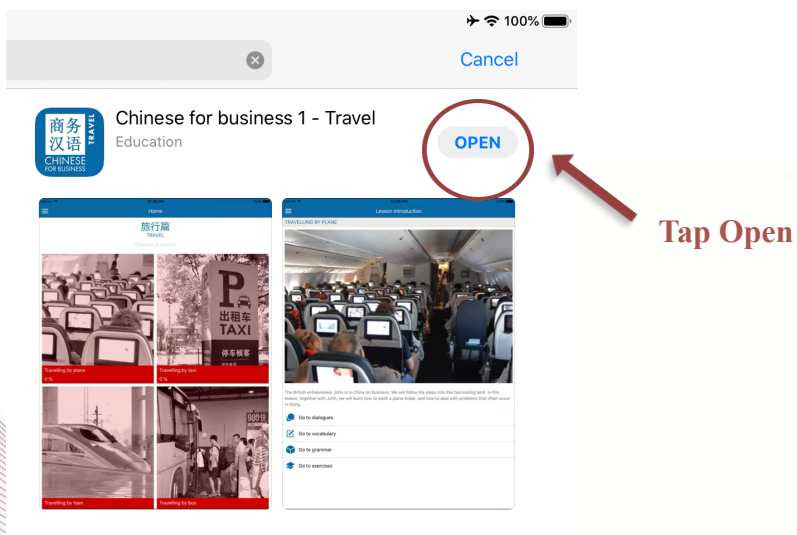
100%

Cancel

商务汉语 TRAVEL CHINESE FOR BUSINESS

Chinese for business 1 - Travel
Education

OPEN

Tap Open

Home
旅行篇
TRAVEL

P 出租车 TAXI 停车候客

Travelling by plane
0 %
Travelling by taxi
0 %
Travelling by train
Travelling by bus

Lesson introduction
TRAVELLING BY PLANE

The British entrepreneur John is in China on business. We will follow his steps into this fascinating land. In this lesson, together with John, we will learn how to book a plane ticket, and how to deal with problems that often occur in flying.

Go to dialogues
Go to vocabulary
Go to grammar
Go to exercises